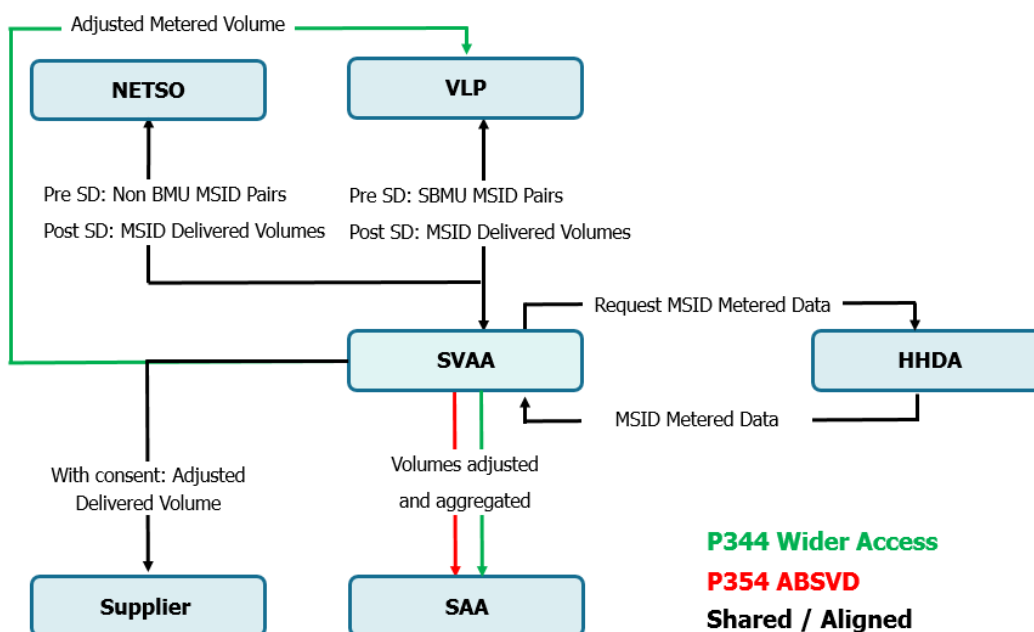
Adjusted Metered Volume

NETSO

VLP

Pre SD: Non BMU MSID Pairs

Post SD: MSID Delivered Volumes

Pre SD: SBMU MSID Pairs

Post SD: MSID Delivered Volumes

Request MSID Metered Data

SVAA

HHDA

MSID Metered Data

With consent: Adjusted Delivered Volume

Volumes adjusted and aggregated

P344 Wider Access

P354 ABSVD

Shared / Aligned

Supplier

SAA